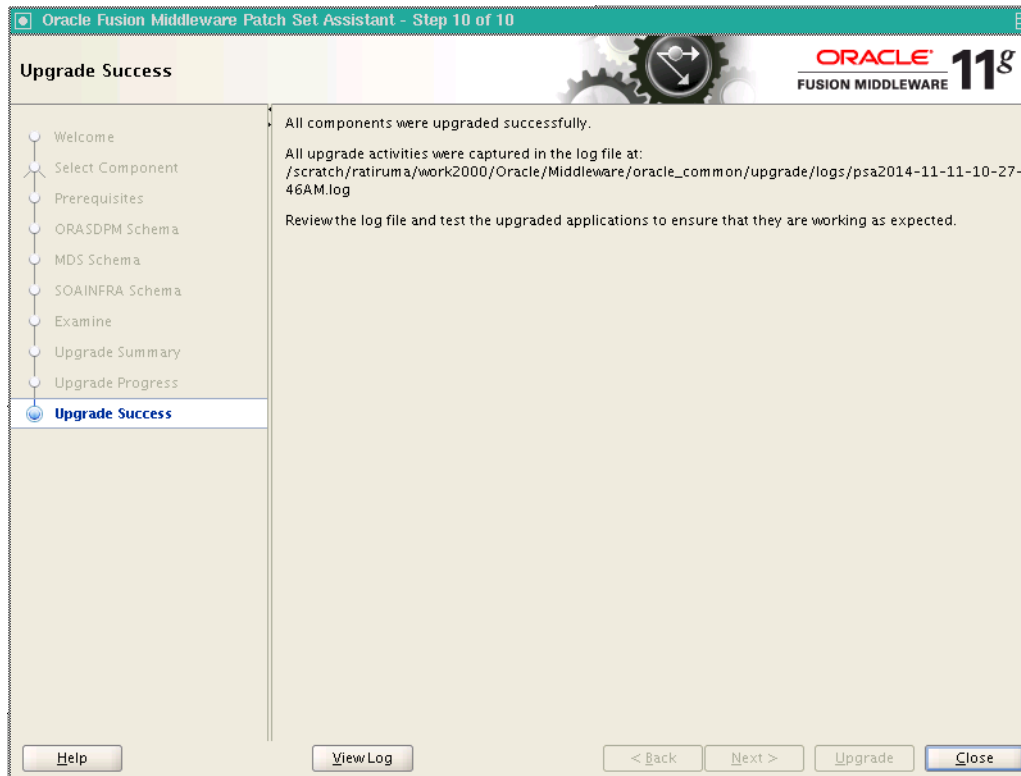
Oracle Fusion Middleware Patch Set Assistant - Step 10 of 10

Upgrade Success

ORACLE FUSION MIDDLEWARE $11^g$

Welcome
Select Component
Prerequisites
ORASDPM Schema
MDS Schema
SOAINFRA Schema
Examine
Upgrade Summary
Upgrade Progress
Upgrade Success

All components were upgraded successfully.

All upgrade activities were captured in the log file at: /scratch/ratiruma/work2000/Oracle/Middleware/oracle_common/upgrade/logs/psa2014-11-11-10-27-46AM.log

Review the log file and test the upgraded applications to ensure that they are working as expected.

Help
View Log
< Back
Next >
Upgrade
Close